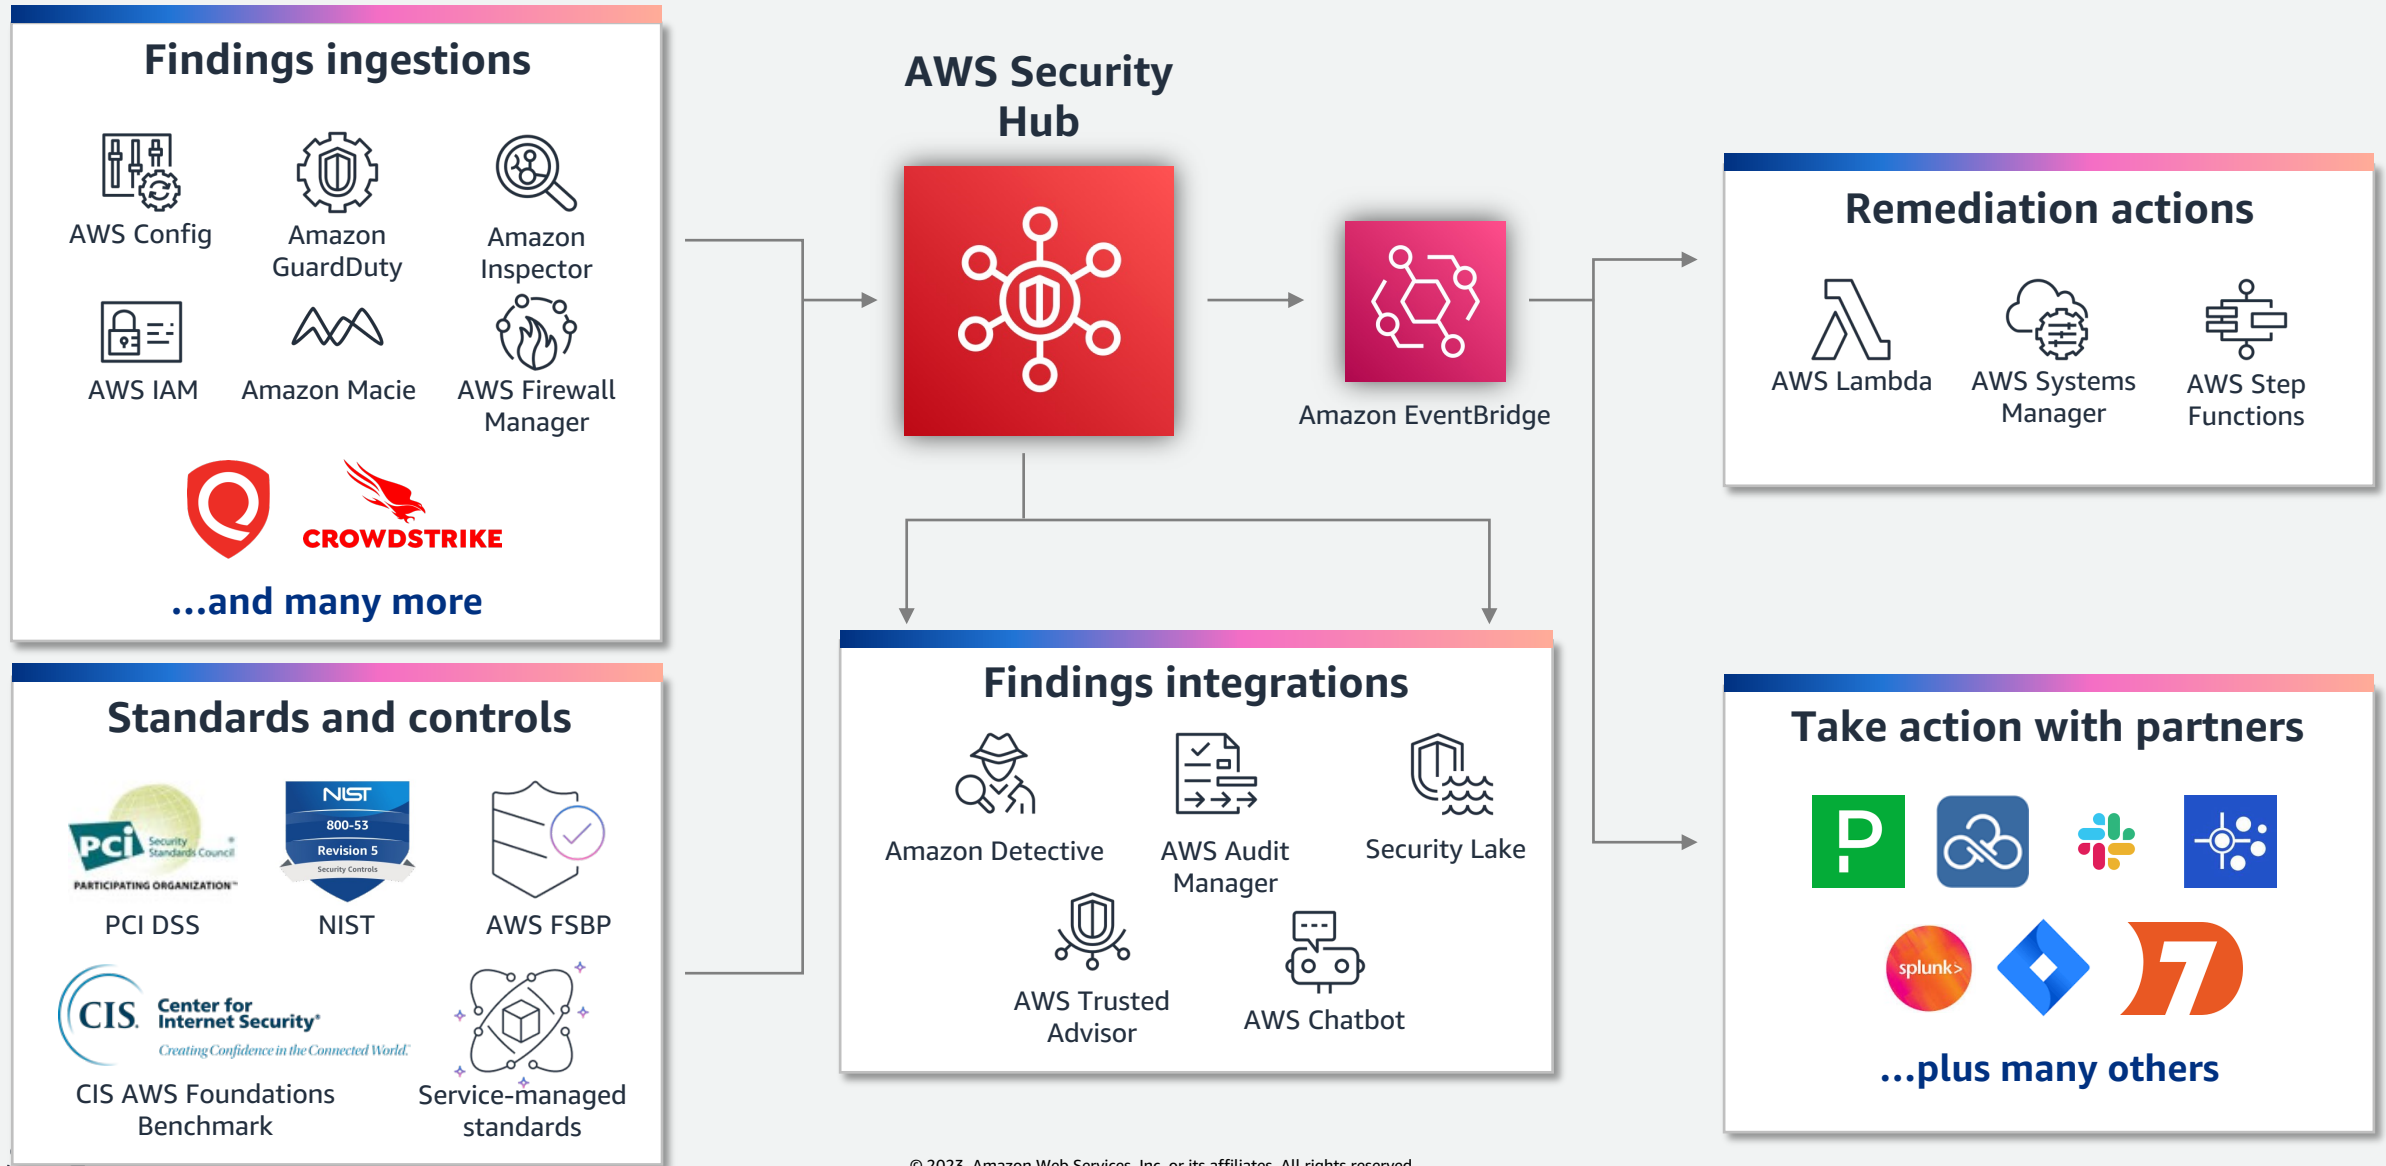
Findings ingestions

AWS Config

Amazon GuardDuty

Amazon Inspector

AWS IAM

Amazon Macie

AWS Firewall Manager

CROWDSTRIKE

...and many more

Standards and controls

PCI Security Standards Council PARTICIPATING ORGANIZATION

NIST 800-53 Revision 5 Security Controls

PCI DSS

NIST

AWS FSBP

CIS Center for Internet Security Creating Confidence in the Connected World

CIS AWS Foundations Benchmark

Service-managed standards

AWS Security Hub

Amazon EventBridge

Findings integrations

Amazon Detective

AWS Audit Manager

Security Lake

AWS Trusted Advisor

AWS Chatbot

Remediation actions

AWS Lambda

AWS Systems Manager

AWS Step Functions

Take action with partners

splunk>

...plus many others

© 2023, Amazon Web Services, Inc. or its affiliates. All rights reserved.